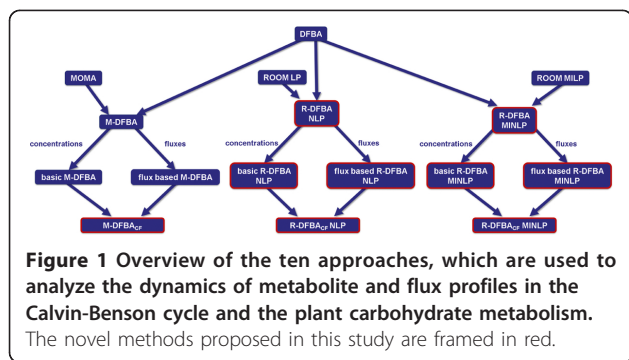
DFBA

MOMA

ROOM LP

ROOM MILP

M-DFBA

R-DFBA NLP

R-DFBA MINLP

concentrations

fluxes

concentrations

fluxes

concentrations

fluxes

basic M-DFBA

flux based M-DFBA

basic R-DFBA NLP

flux based R-DFBA NLP

basic R-DFBA MINLP

flux based R-DFBA MINLP

M-DFBA$_{CF}$

R-DFBA$_{CF}$ NLP

R-DFBA$_{CF}$ MINLP

**Figure 1 Overview of the ten approaches, which are used to analyze the dynamics of metabolite and flux profiles in the Calvin-Benson cycle and the plant carbohydrate metabolism.** The novel methods proposed in this study are framed in red.